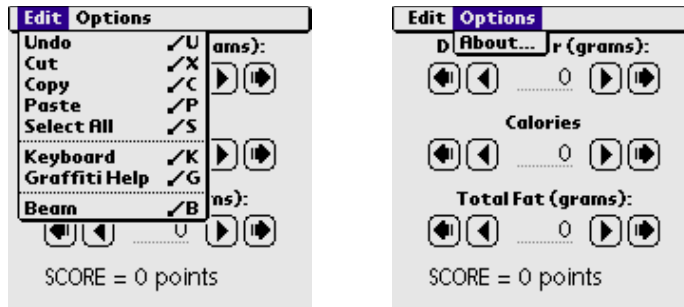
Edit Options
Undo ✓U
Cut ✓X
Copy ✓C
Paste ✓P
Select All ✓S
Keyboard ✓K
Graffiti Help ✓G
Beam ✓B
ams):
ns):
0
SCORE = 0 points

Edit Options
About...
D r (grams):
0
Calories
0
Total Fat (grams):
0
SCORE = 0 points